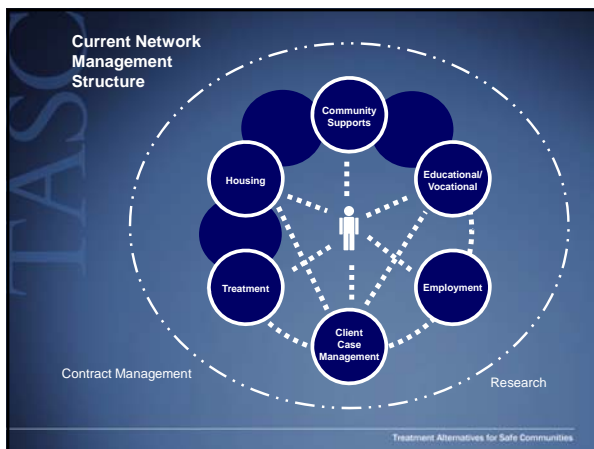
TASC

Current Network Management Structure

Community Supports

Housing

Educational/ Vocational

Treatment

Employment

Client Case Management

Contract Management

Research

Treatment Alternatives for Safe Communities